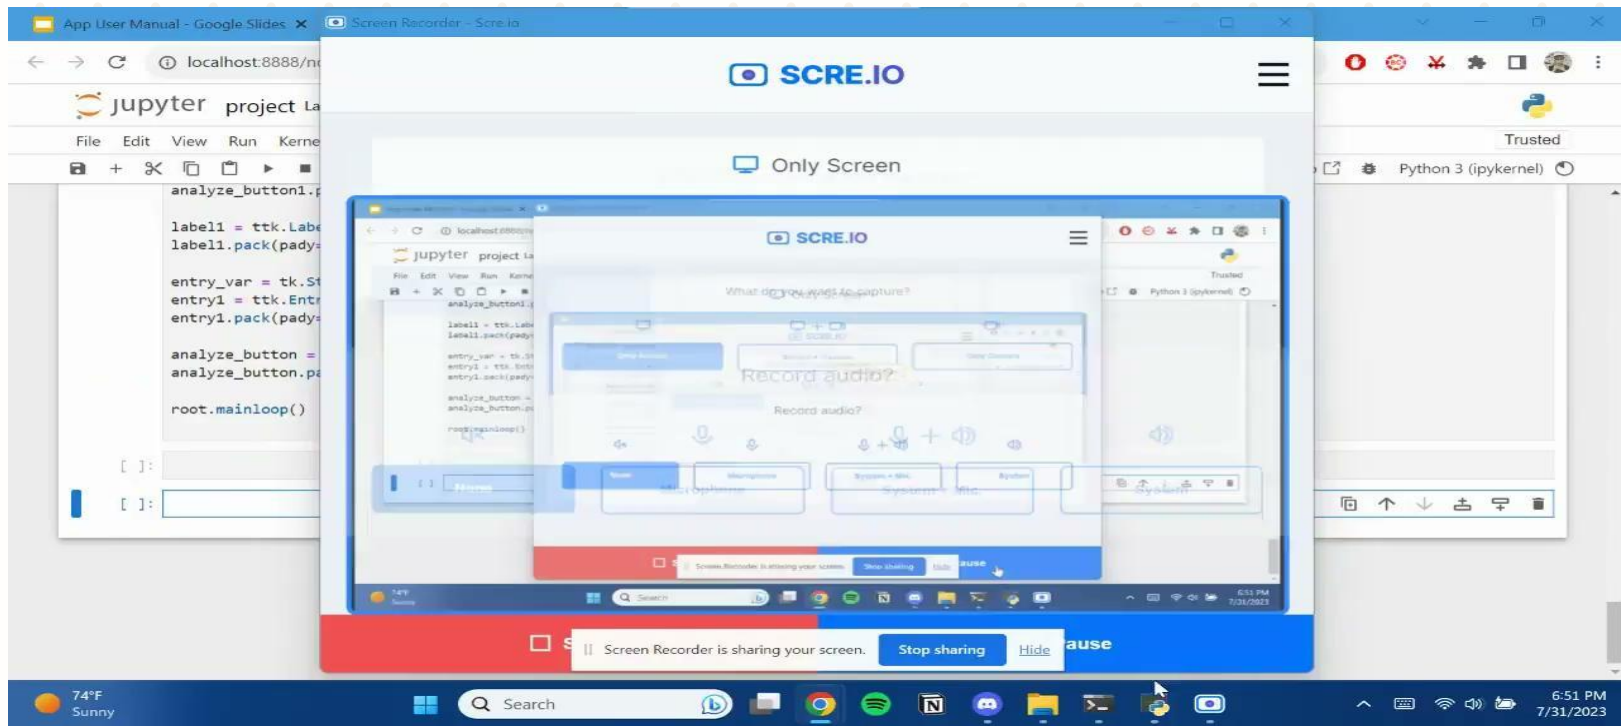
App User Manual - Google Slides ×
Screen Recorder - Scre.io
localhost:8888/n
jupyter project La
File Edit View Run Kerne
Trusted
Python 3 (ipykernel)

SCRE.IO

Only Screen

analyze_button1.

label1 = ttk.Labe
label1.pack(pady=

entry_var = tk.St
entry1 = ttk.Entr
entry1.pack(pady=

analyze_button =
analyze_button.pa

root.mainloop()

[ ]:
[ ]:

SCRE.IO
jupyter project
What do you want to capture?
Record audio?
Record audio?
Microphone
System + Mic
System

Screen Recorder is sharing your screen. Stop sharing Hide
ause

74°F
Sunny
Search
6:51 PM
7/31/2023